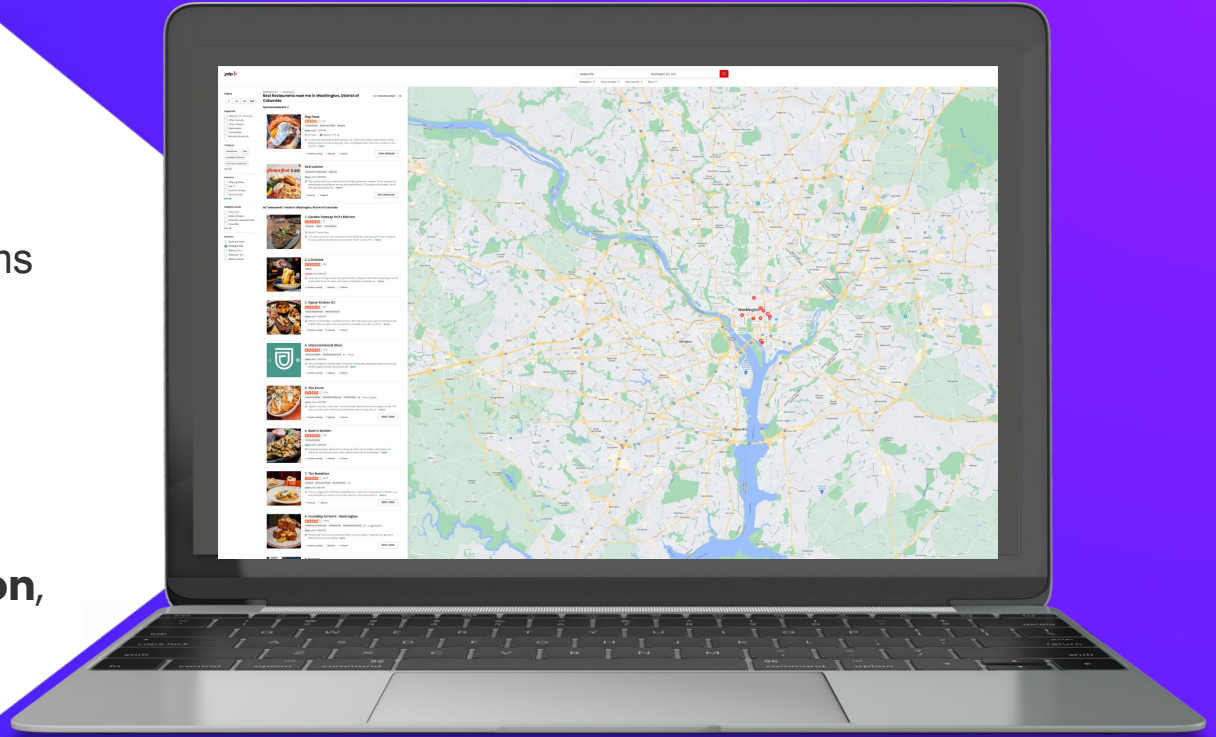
ns

on,

yelp

Best Restaurants near me in Washington, District of Columbia

1. Garden Fantasy Kofi's Kitchen

2. L'Ardente

3. Agora Kitchen DC

4. Intersectional Bites

5. The Arrob

6. Nue's Kitchen

7. The Hamilton

8. Founding Farmers - Washington

Washington

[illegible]